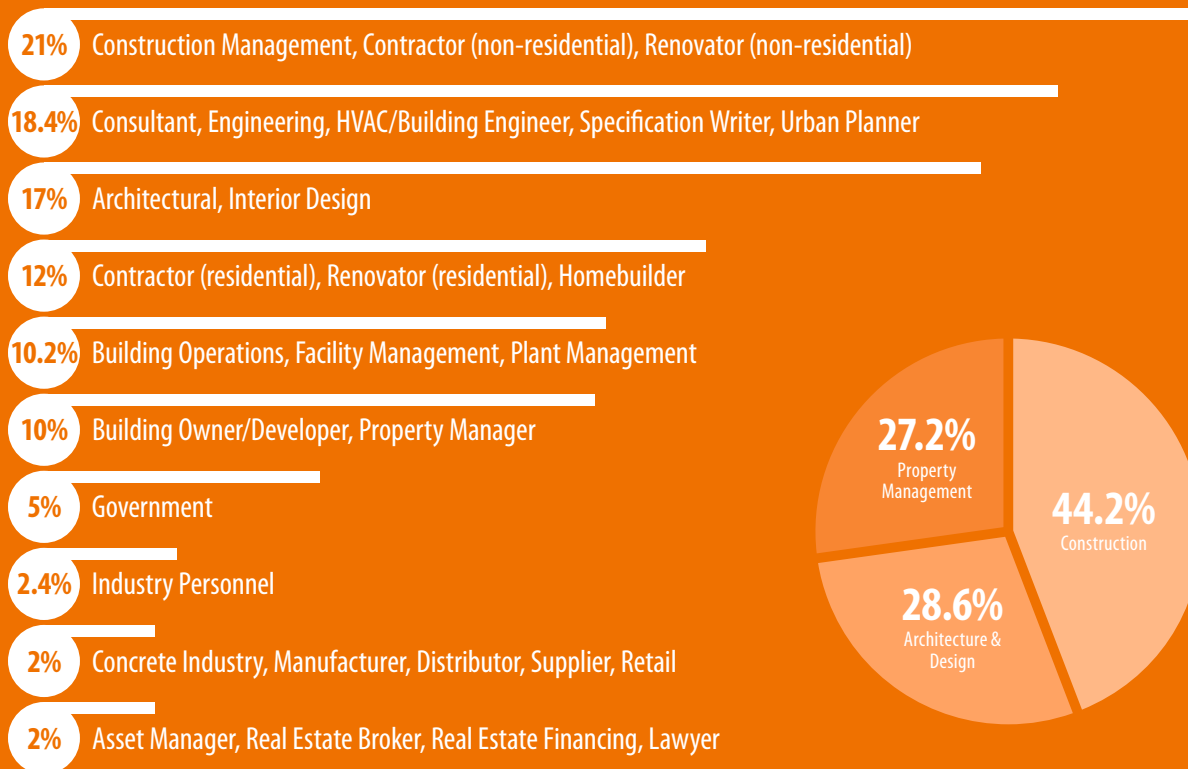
21% Construction Management, Contractor (non-residential), Renovator (non-residential)

18.4% Consultant, Engineering, HVAC/Building Engineer, Specification Writer, Urban Planner

17% Architectural, Interior Design

12% Contractor (residential), Renovator (residential), Homebuilder

10.2% Building Operations, Facility Management, Plant Management

10% Building Owner/Developer, Property Manager

5% Government

2.4% Industry Personnel

2% Concrete Industry, Manufacturer, Distributor, Supplier, Retail

2% Asset Manager, Real Estate Broker, Real Estate Financing, Lawyer

27.2% Property Management

44.2% Construction

28.6% Architecture & Design